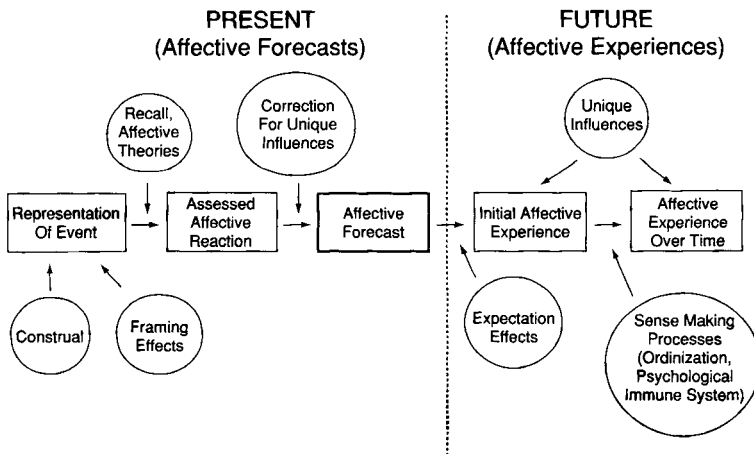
PRESENT
(Affective Forecasts)

FUTURE
(Affective Experiences)

Recall, Affective Theories

Correction For Unique Influences

Representation Of Event

Assessed Affective Reaction

Affective Forecast

Construal

Framing Effects

Unique Influences

Initial Affective Experience

Affective Experience Over Time

Expectation Effects

Sense Making Processes (Ordinization, Psychological Immune System)